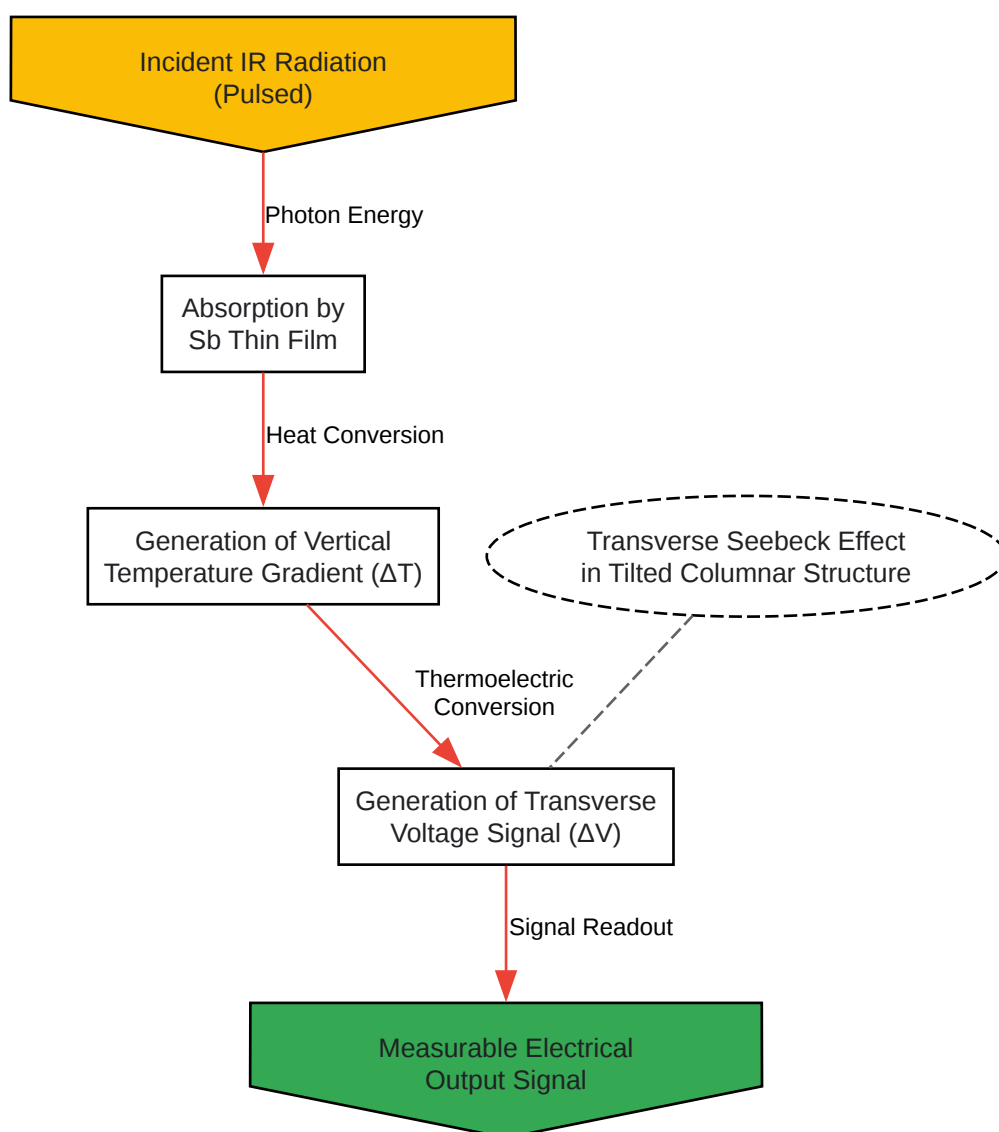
Incident IR Radiation
(Pulsed)

Photon Energy

Absorption by
Sb Thin Film

Heat Conversion

Generation of Vertical
Temperature Gradient (ΔT)

Transverse Seebeck Effect
in Tilted Columnar Structure

Thermoelectric
Conversion

Generation of Transverse
Voltage Signal (ΔV)

Signal Readout

Measurable Electrical
Output Signal